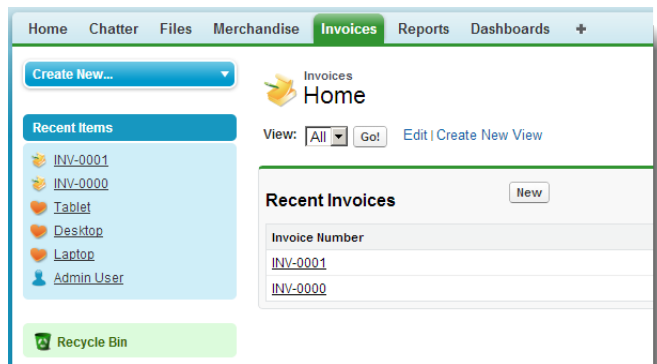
Home Chatter Files Merchandise Invoices Reports Dashboards +

Create New...

Recent Items

INV-0001
INV-0000
Tablet
Desktop
Laptop
Admin User

Recycle Bin

Invoices
Home

View: All Go! Edit | Create New View

Recent Invoices

New

| Invoice Number |
|---|
| INV-0001 |
| INV-0000 |